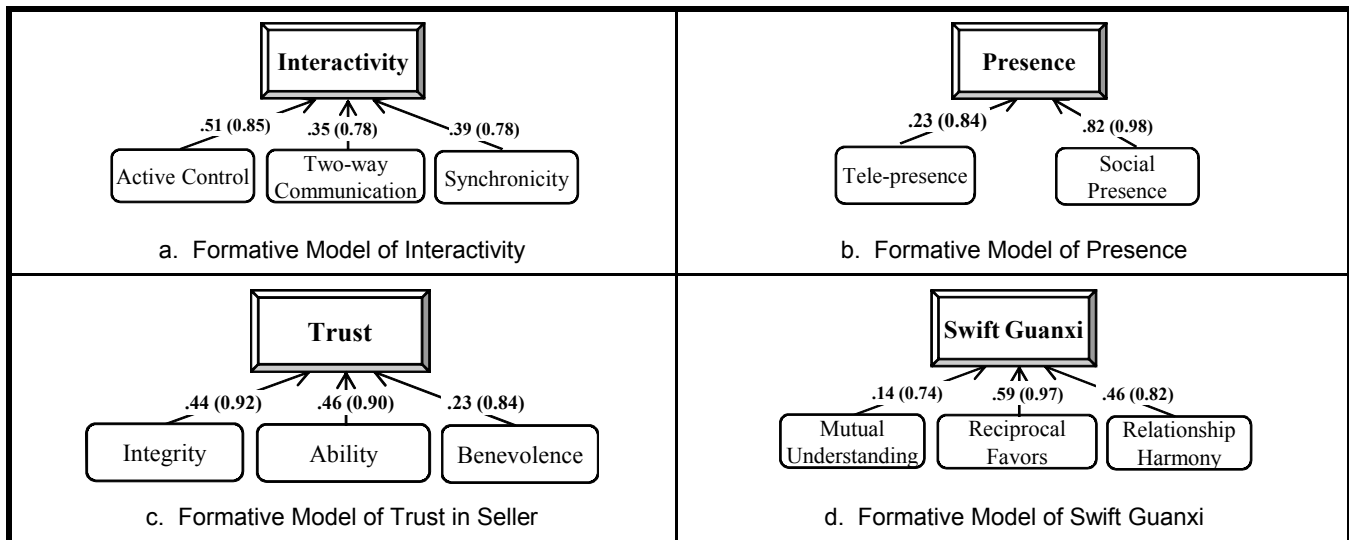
Interactivity

.51 (0.85)
.35 (0.78)
.39 (0.78)

Active Control
Two-way Communication
Synchronicity

a. Formative Model of Interactivity

Presence

.23 (0.84)
.82 (0.98)

Tele-presence
Social Presence

b. Formative Model of Presence

Trust

.44 (0.92)
.46 (0.90)
.23 (0.84)

Integrity
Ability
Benevolence

c. Formative Model of Trust in Seller

Swift Guanxi

.14 (0.74)
.59 (0.97)
.46 (0.82)

Mutual Understanding
Reciprocal Favors
Relationship Harmony

d. Formative Model of Swift Guanxi